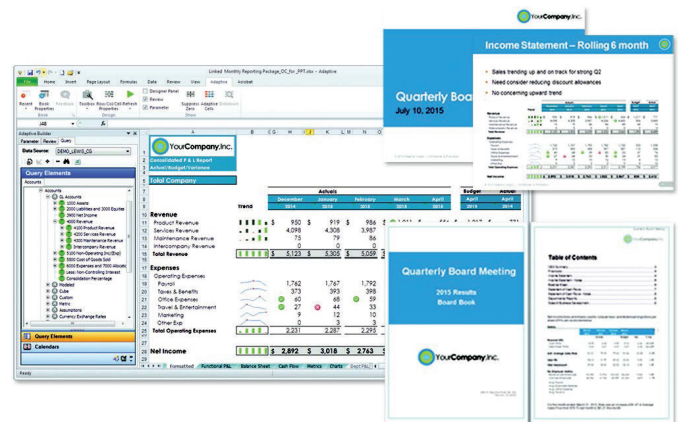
Linked Monthly Reporting Package_OC_for_PPT.xlsx - Adaptive

File Home Insert Page Layout Formulas Data Review View Adaptive Acrobat

Recent Book Properties Feedback Toolbox Row/Col Cell Refresh Designer Sheet Review Parameter Suppress Zero Adaptive Cells Breakdown

Book Design Show

Adaptive Builder
Parameter Review Query
Data Source: DEMO_LEWIS_OS

Query Elements
Accounts
Accounts
GL Accounts
1000 Assets
2000 Liabilities and 3000 Equities
3900 Net Income
4000 Revenue
4100 Product Revenue
4200 Services Revenue
4300 Maintenance Revenue
Intercompany Revenue
5100 Non-Operating Inc/(Exp)
5500 Cost of Goods Sold
6000 Expenses and 7000 Allocati
Less: Non-Controlling Interest
Consolidation Percentage
Modeled
Cube
Custom
Metric
Assumptions
Currency Exchange Rates

Query Elements
Calendars

YourCompany.inc.
Consolidated P & L Report
Actual/Budget/Variance

Total Company

| | | Trend | December 2014 | January 2015 | February 2015 | March 2015 | April 2015 |
|---|---|---|---|---|---|---|---|
| 10 | Revenue | | | | | | |
| 11 | Product Revenue | | \$ 950 | \$ 919 | \$ 986 | | |
| 12 | Services Revenue | | 4,098 | 4,308 | 3,987 | | |
| 13 | Maintenance Revenue | | 75 | 79 | 86 | | |
| 14 | Intercompany Revenue | | 0 | 0 | 0 | | |
| 15 | Total Revenue | | \$ 5,123 | \$ 5,305 | \$ 5,059 | | |
| 17 | Expenses | | | | | | |
| 18 | Operating Expenses | | | | | | |
| 19 | Payroll | | 1,762 | 1,767 | 1,792 | | |
| 20 | Taxes & Benefits | | 373 | 393 | 398 | | |
| 21 | Office Expenses | | 60 | 68 | 59 | | |
| 22 | Travel & Entertainment | | 27 | 44 | 33 | | |
| 23 | Marketing | | 9 | 12 | 10 | | |
| 24 | Other Exp | | 0 | 3 | 3 | | |
| 25 | Total Operating Expenses | | 2,231 | 2,287 | 2,295 | | |
| 28 | Net Income | | \$ 2,892 | \$ 3,018 | \$ 2,763 | | |

Actuals Budget Actual

Formatted Functional P&L Balance Sheet Cash Flow Metrics Charts Dept P&L

Ready

YourCompany.inc.
Quarterly Board
July 10, 2015

Income Statement – Rolling 6 month
Sales trending up and on track for strong Q2
Need consider reducing discount allowances
No concerning upward trend

Quarterly Board Meeting
2015 Results
Board Book
YourCompany.inc.

Table of Contents